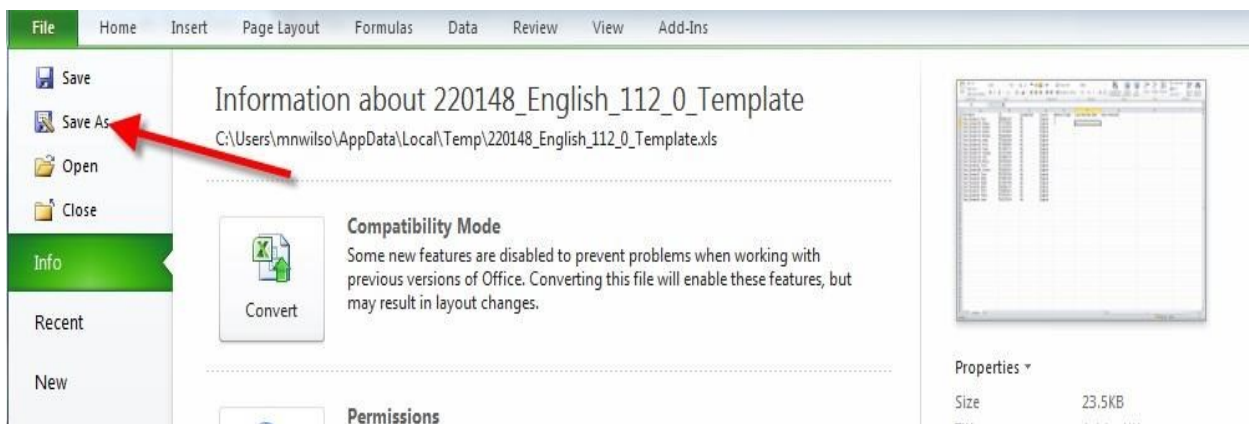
File Home Insert Page Layout Formulas Data Review View Add-Ins

Save
Save As
Open
Close
Info
Recent
New

Information about 220148_English_112_0_Template
C:\Users\mnwilso\AppData\Local\Temp\220148_English_112_0_Template.xls

Convert

Compatibility Mode
Some new features are disabled to prevent problems when working with previous versions of Office. Converting this file will enable these features, but may result in layout changes.

Permissions

Properties ▾
Size 23.5KB